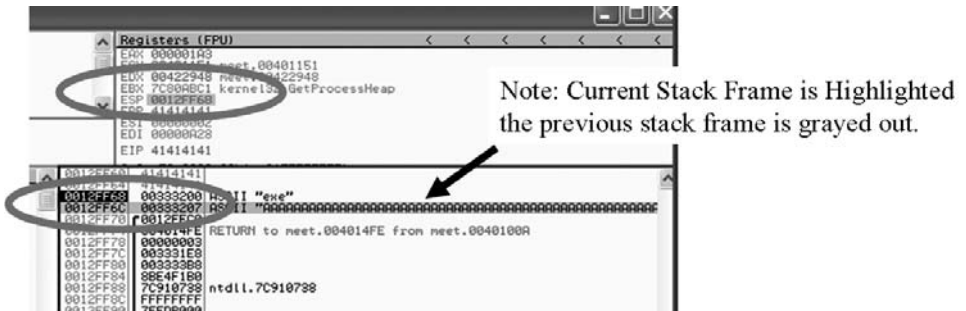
Registers (FPU)
EAX 000001A3
ECX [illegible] meet.00401151
EDX 00422948 meet.00422948
EBX 7C80ABC1 kernel32.GetProcessHeap
ESP 0012FF68
EBP 41414141
ESI 00000002
EDI 00000A28

EIP 41414141

Note: Current Stack Frame is Highlighted the previous stack frame is grayed out.

| | | |
|---|---|---|
| 0012FF60 | 41414141 | |
| 0012FF64 | 41414141 | |
| 0012FF68 | 00333200 | ASCII "exe" |
| 0012FF6C | 00333207 | ASCII "AAAAAAAAAAAAAAAAAAAAAAAAAAAAAAAAAAAAAAAAAAAAA |
| 0012FF70 | 0012FFC0 | |
| 0012FF74 | 004014FE | RETURN to meet.004014FE from meet.0040100A |
| 0012FF78 | 00000003 | |
| 0012FF7C | 003331E8 | |
| 0012FF80 | 003333B8 | |
| 0012FF84 | 8BE4F1B0 | |
| 0012FF88 | 7C910738 | ntdll.7C910738 |
| 0012FF8C | FFFFFFFF | |
| 0012FF90 | 7FFD8000 | |